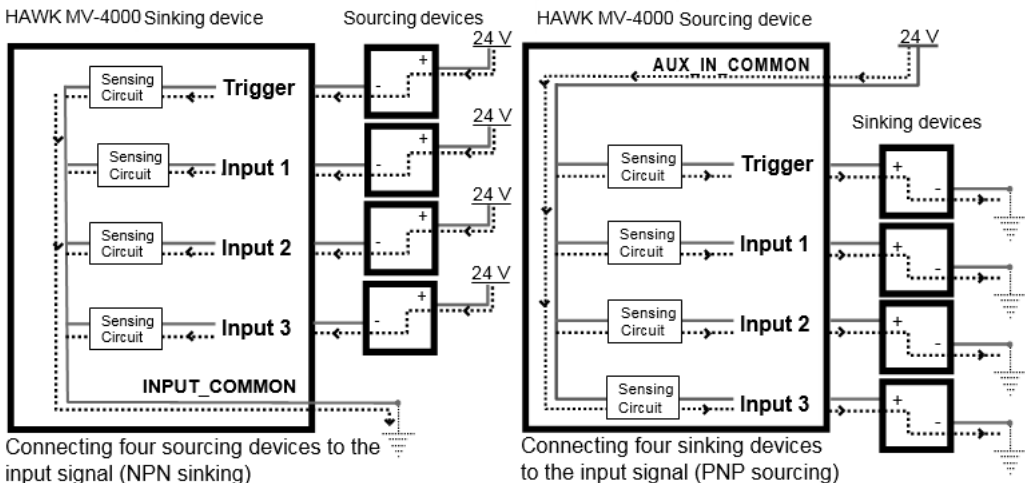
HAWK MV-4000 Sinking device

Sourcing devices

Sensing Circuit
Trigger

Sensing Circuit
Input 1

Sensing Circuit
Input 2

Sensing Circuit
Input 3

INPUT_COMMON

+ -
24 V

+ -
24 V

+ -
24 V

+ -
24 V

Connecting four sourcing devices to the input signal (NPN sinking)

HAWK MV-4000 Sourcing device

24 V

AUX_IN_COMMON

Sinking devices

Sensing Circuit
Trigger

Sensing Circuit
Input 1

Sensing Circuit
Input 2

Sensing Circuit
Input 3

+ -

+ -

+ -

+ -

Connecting four sinking devices to the input signal (PNP sourcing)